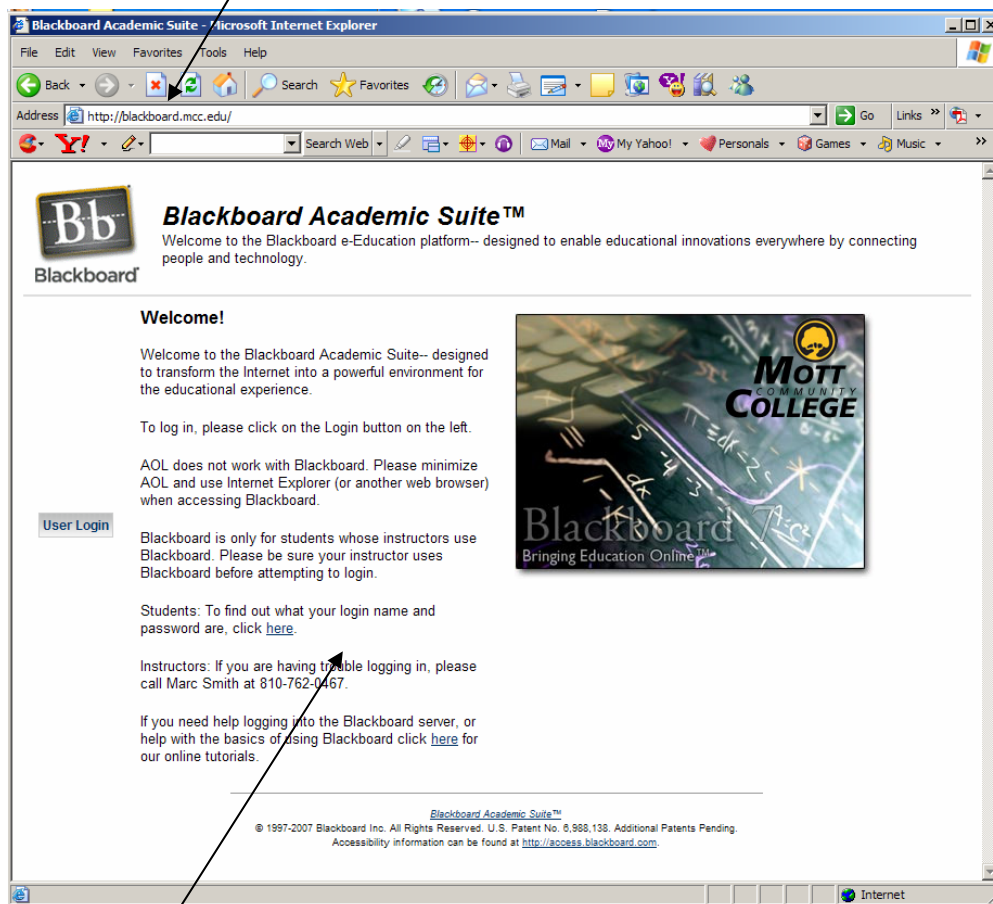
Blackboard Academic Suite - Microsoft Internet Explorer

File Edit View Favorites Tools Help

Back Search Favorites

Address http://blackboard.mcc.edu/ Go Links

Y! Search Web Mail My Yahoo! Personals Games Music

Bb Blackboard

Blackboard Academic Suite™

Welcome to the Blackboard e-Education platform-- designed to enable educational innovations everywhere by connecting people and technology.

Welcome!

Welcome to the Blackboard Academic Suite-- designed to transform the Internet into a powerful environment for the educational experience.

To log in, please click on the Login button on the left.

AOL does not work with Blackboard. Please minimize AOL and use Internet Explorer (or another web browser) when accessing Blackboard.

User Login

Blackboard is only for students whose instructors use Blackboard. Please be sure your instructor uses Blackboard before attempting to login.

Students: To find out what your login name and password are, click here.

Instructors: If you are having trouble logging in, please call Marc Smith at 810-762-0467.

If you need help logging into the Blackboard server, or help with the basics of using Blackboard click here for our online tutorials.

MOTT COMMUNITY COLLEGE

Blackboard 7

Bringing Education Online™

Blackboard Academic Suite™

© 1997-2007 Blackboard Inc. All Rights Reserved. U.S. Patent No. 6,988,138. Additional Patents Pending.
Accessibility information can be found at http://access.blackboard.com.

Internet